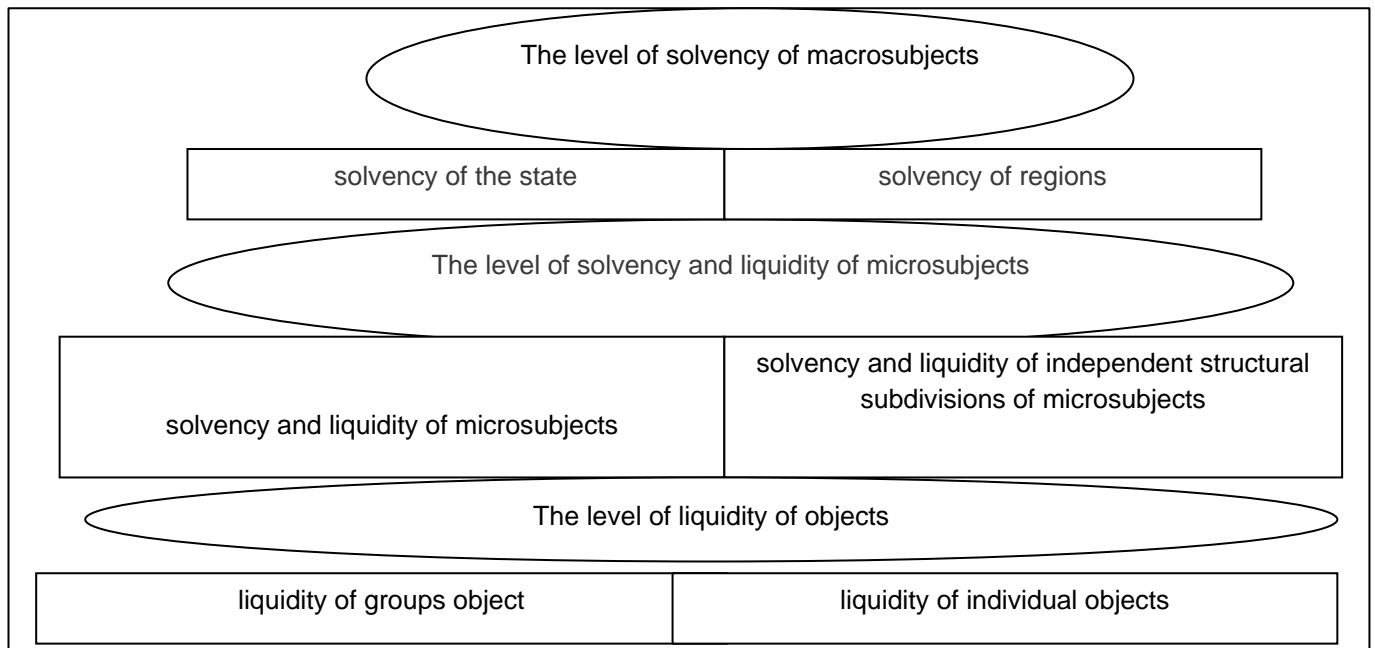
The level of solvency of macrosubjects

solvency of the state

solvency of regions

The level of solvency and liquidity of microsubjects

solvency and liquidity of microsubjects

solvency and liquidity of independent structural subdivisions of microsubjects

The level of liquidity of objects

liquidity of groups object

liquidity of individual objects